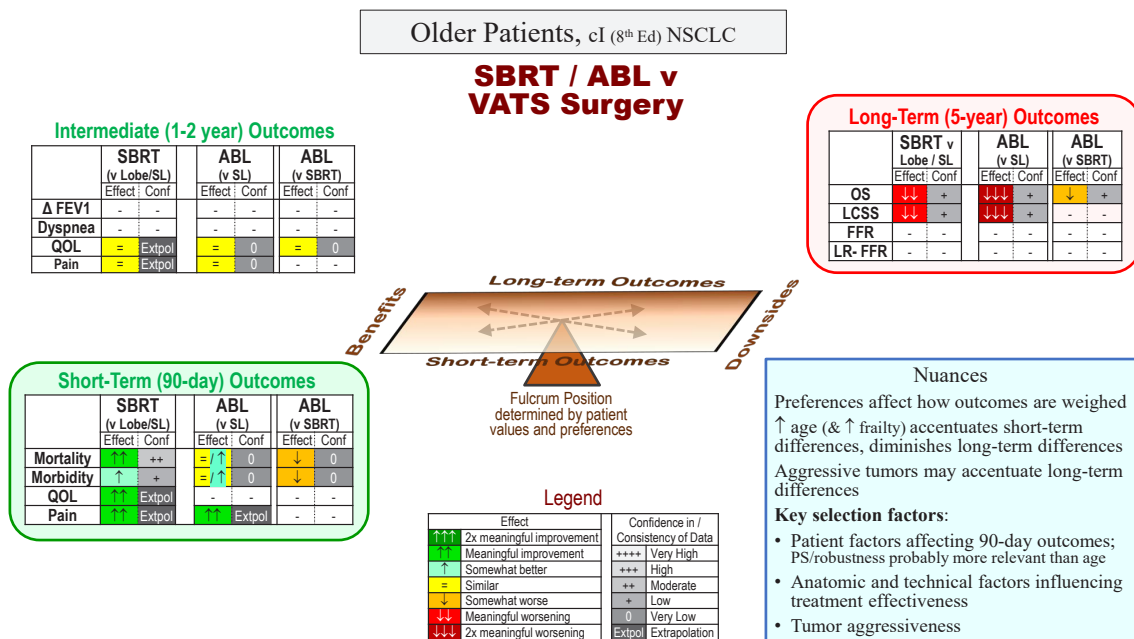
Older Patients, cI (8th Ed) NSCLC

SBRT / ABL v VATS Surgery

Intermediate (1-2 year) Outcomes

| | SBRT (v Lobe/SL) Effect | Conf | ABL (v SL) Effect | Conf | ABL (v SBRT) Effect | Conf |
|---|---|---|---|---|---|---|
| Δ FEV1 | - | - | - | - | - | - |
| Dyspnea | - | - | - | - | - | - |
| QOL | = | Extpol | = | 0 | = | 0 |
| Pain | = | Extpol | = | 0 | - | - |

Long-Term (5-year) Outcomes

| | SBRT v Lobe / SL Effect | Conf | ABL (v SL) Effect | Conf | ABL (v SBRT) Effect | Conf |
|---|---|---|---|---|---|---|
| OS | ↓↓ | + | ↓↓↓ | + | ↓ | + |
| LCSS | ↓↓ | + | ↓↓↓ | + | - | - |
| FFR | - | - | - | - | - | - |
| LR- FFR | - | - | - | - | - | - |

Long-term Outcomes
Benefits
Downsides
Short-term Outcomes
Fulcrum Position determined by patient values and preferences

Short-Term (90-day) Outcomes

| | SBRT (v Lobe/SL) Effect | Conf | ABL (v SL) Effect | Conf | ABL (v SBRT) Effect | Conf |
|---|---|---|---|---|---|---|
| Mortality | ↑↑ | ++ | = / ↑ | 0 | ↓ | 0 |
| Morbidity | ↑ | + | = / ↑ | 0 | ↓ | 0 |
| QOL | ↑↑ | Extpol | - | - | - | - |
| Pain | ↑↑ | Extpol | ↑↑ | Extpol | - | - |

Legend

| Effect | | Confidence in / Consistency of Data | |
|---|---|---|---|
| ↑↑↑ | 2x meaningful improvement | ++++ | Very High |
| ↑↑ | Meaningful improvement | +++ | High |
| ↑ | Somewhat better | ++ | Moderate |
| = | Similar | + | Low |
| ↓ | Somewhat worse | 0 | Very Low |
| ↓↓ | Meaningful worsening | Extpol | Extrapolation |
| ↓↓↓ | 2x meaningful worsening | | |

Nuances
Preferences affect how outcomes are weighed
↑ age (& ↑ frailty) accentuates short-term differences, diminishes long-term differences
Aggressive tumors may accentuate long-term differences
Key selection factors:
• Patient factors affecting 90-day outcomes; PS/robustness probably more relevant than age
• Anatomic and technical factors influencing treatment effectiveness
• Tumor aggressiveness